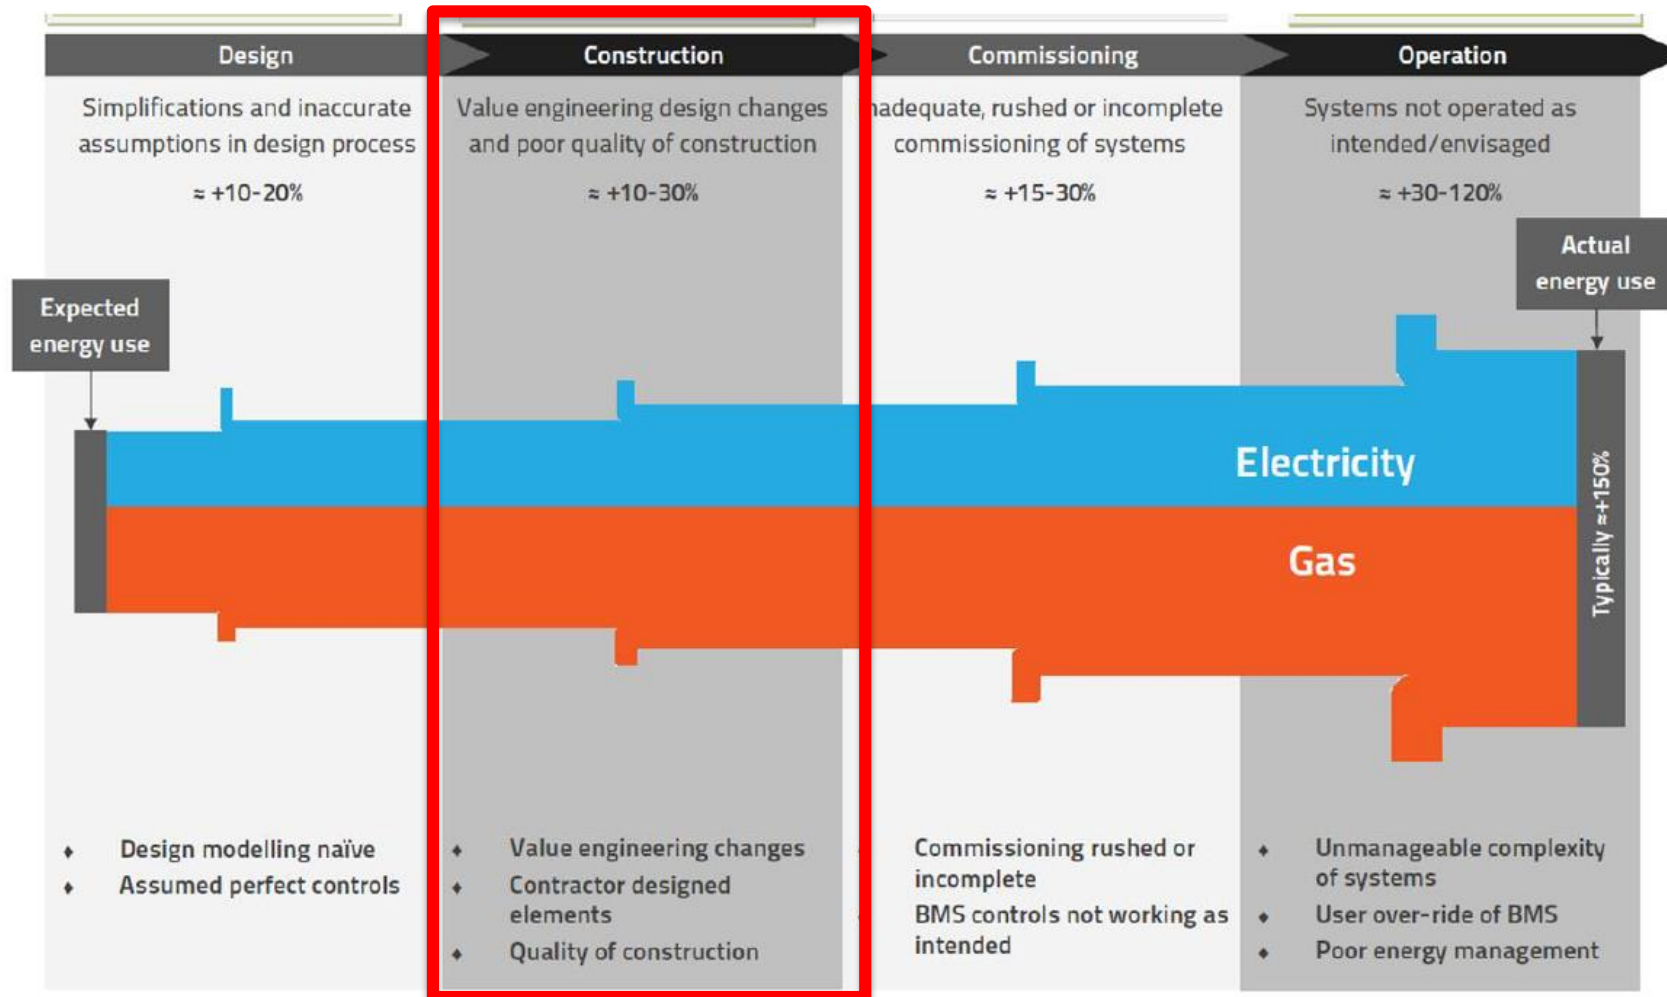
Design

Simplifications and inaccurate assumptions in design process

≈ +10-20%

Construction

Value engineering design changes and poor quality of construction

≈ +10-30%

Commissioning

nadequate, rushed or incomplete commissioning of systems

≈ +15-30%

Operation

Systems not operated as intended/envisaged

≈ +30-120%

Expected energy use

Actual energy use

Electricity

Gas

Typically ≈+150%

- Design modelling naïve
- Assumed perfect controls

- Value engineering changes
- Contractor designed elements
- Quality of construction

Commissioning rushed or incomplete

BMS controls not working as intended

- Unmanageable complexity of systems
- User over-ride of BMS
- Poor energy management